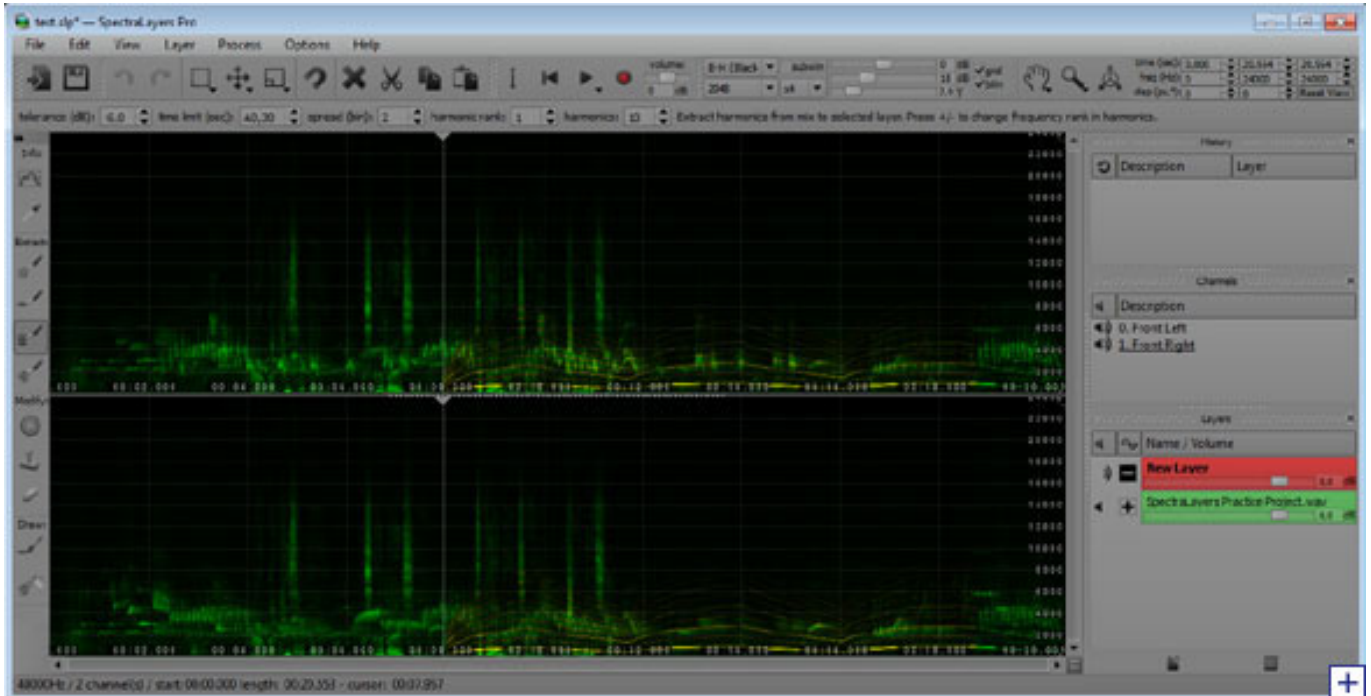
test.slp* — SpectraLayers Pro

File Edit View Layer Process Options Help

volume
B-H (Black
admin
2048
x4
time (sec) 1.000
freq (Hz) 5
dsp (in.%) 0
20.554
24000
0
20.554
24000
Reset View

tolerance (dB): 6.0 time limit (sec): 40.30 spread (bin): 2 harmonic rank: 1 harmonics: 10 Extract harmonics from mix to selected layer. Press +/- to change frequency rank in harmonics.

Info
Extract
Modify
Draw

22000
20000
18000
16000
14000
12000
10000
8000
6000
4000
2000

History
Description
Layer

Channels
Description
0. Front Left
1. Front Right

Layers
Name / Volume
New Layer
0.0
SpectraLayers Practice Project.wav
0.0

48000Hz / 2 channel(s) / start: 00:00.000 length: 00:20.553 - cursor: 00:07.957